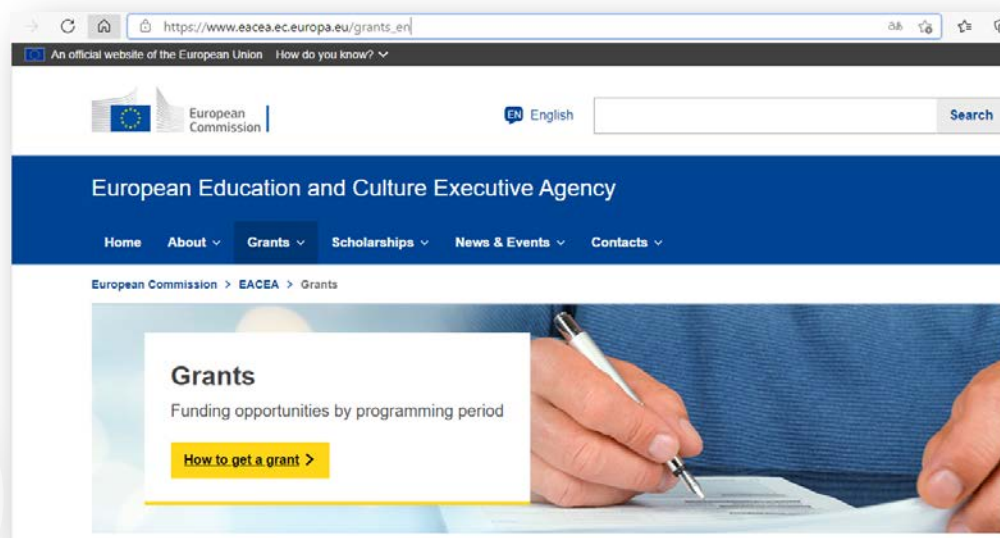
https://www.eacea.ec.europa.eu/grants_en

An official website of the European Union How do you know?

European Commission

EN English

Search

European Education and Culture Executive Agency

Home About Grants Scholarships News & Events Contacts

European Commission > EACEA > Grants

Grants

Funding opportunities by programming period

How to get a grant